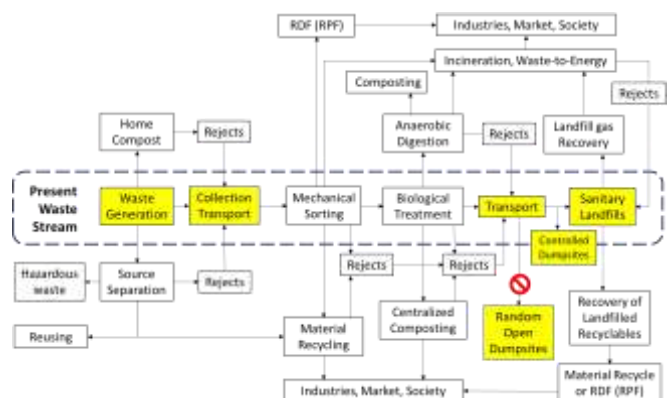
RDF (RPF)

Industries, Market, Society

Incineration, Waste-to-Energy

Composting

Rejects

Home Compost

Rejects

Anaerobic Digestion

Rejects

Landfill gas Recovery

Present Waste Stream

Waste Generation

Collection Transport

Mechanical Sorting

Biological Treatment

Transport

Sanitary Landfills

Controlled Dumpsites

Hazardous waste

Source Separation

Rejects

Rejects

Rejects

Reusing

Centralized Composting

Random Open Dumpsites

Recovery of Landfilled Recyclables

Material Recycling

Industries, Market, Society

Material Recycle or RDF (RPF)